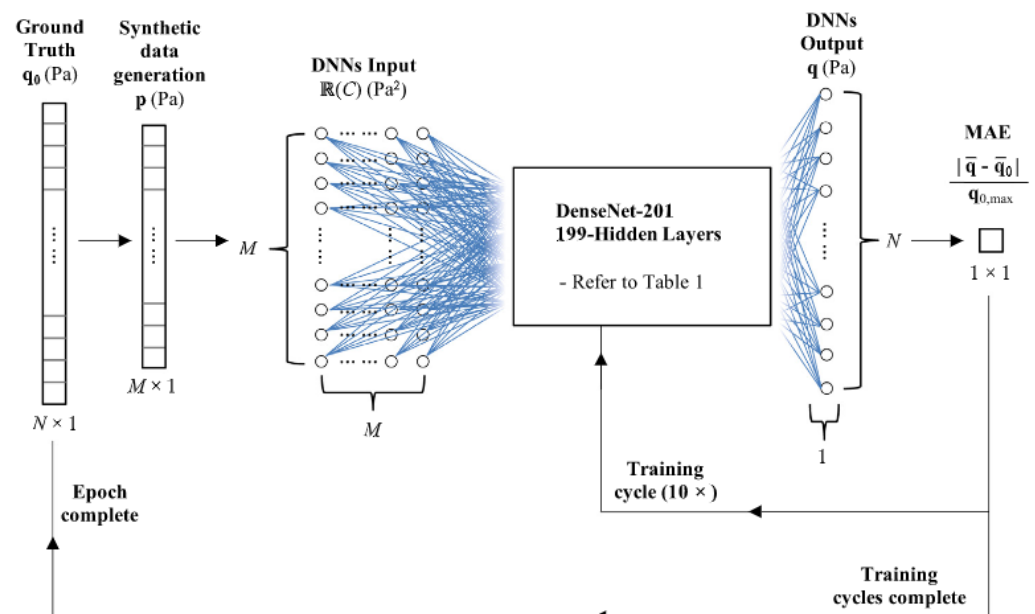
Ground Truth $\mathbf{q_0}$ (Pa)

Synthetic data generation $\mathbf{p}$ (Pa)

DNNs Input $\mathbb{R}(C)$ (Pa$^2$)

DNNs Output $\mathbf{q}$ (Pa)

MAE

$\frac{|\bar{\mathbf{q}} - \bar{\mathbf{q}}_0|}{\mathbf{q}_{0,\max}}$

$M$

$N$

$1 \times 1$

DenseNet-201
199-Hidden Layers

- Refer to Table 1

$M \times 1$

$N \times 1$

$M$

1

Training cycle (10 ×)

Epoch complete

Training cycles complete